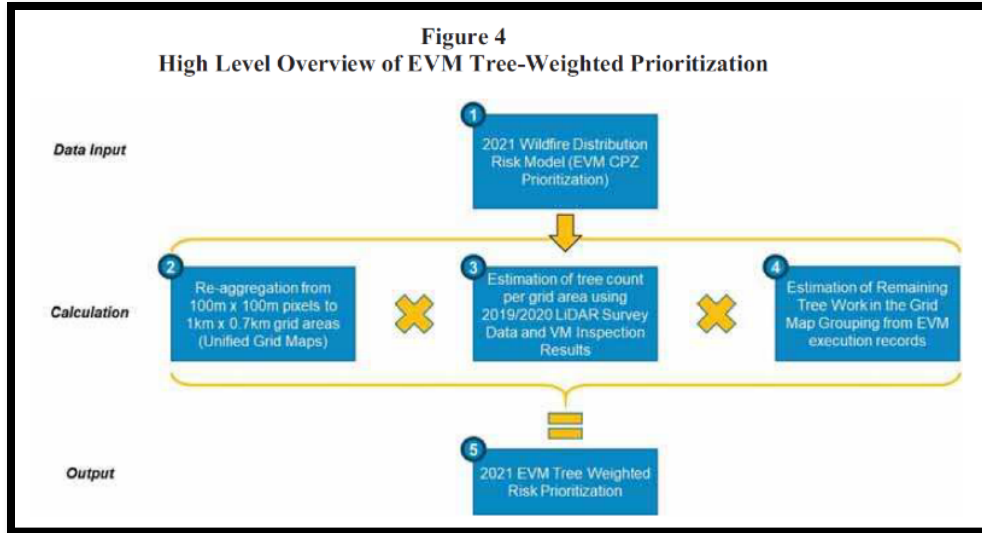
Figure 4
High Level Overview of EVM Tree-Weighted Prioritization

Data Input

1
2021 Wildfire Distribution Risk Model (EVM CPZ Prioritization)

Calculation

2
Re-aggregation from 100m x 100m pixels to 1km x 0.7km grid areas (Unified Grid Maps)

3
Estimation of tree count per grid area using 2019/2020 LiDAR Survey Data and VM Inspection Results

4
Estimation of Remaining Tree Work in the Grid Map Grouping from EVM execution records

Output

5
2021 EVM Tree Weighted Risk Prioritization